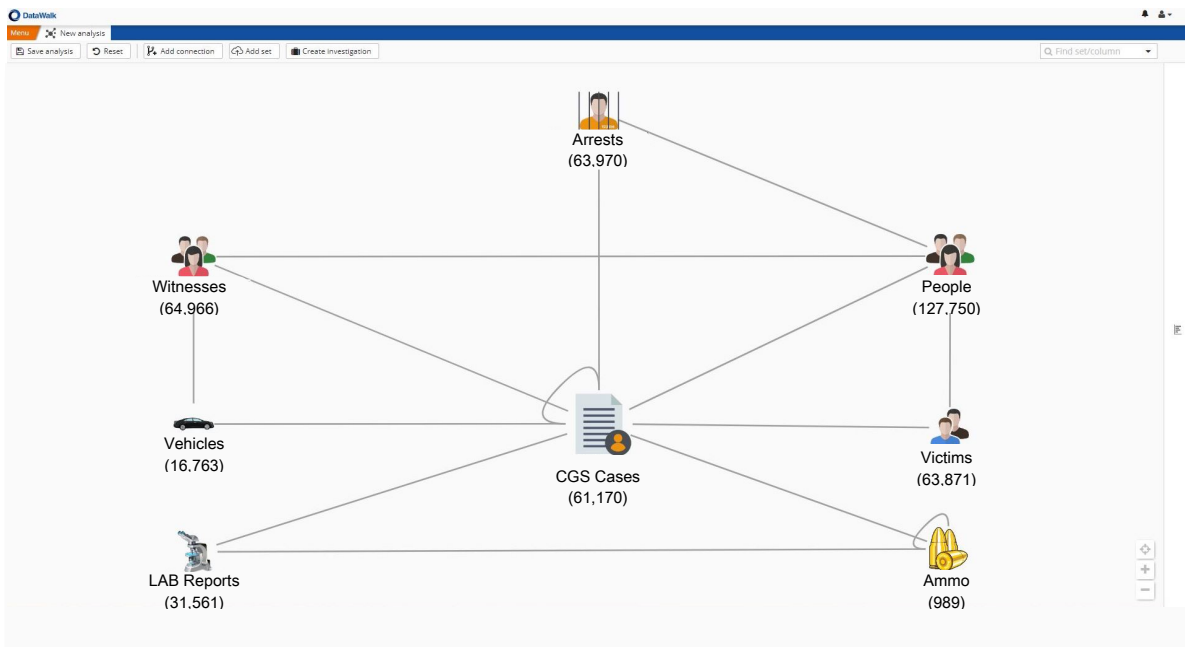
DataWalk

Menu New analysis

Save analysis Reset Add connection Add set Create investigation

Find set/column

Arrests
(63,970)

Witnesses
(64,966)

People
(127,750)

Vehicles
(16,763)

CGS Cases
(61,170)

Victims
(63,871)

LAB Reports
(31,561)

Ammo
(989)